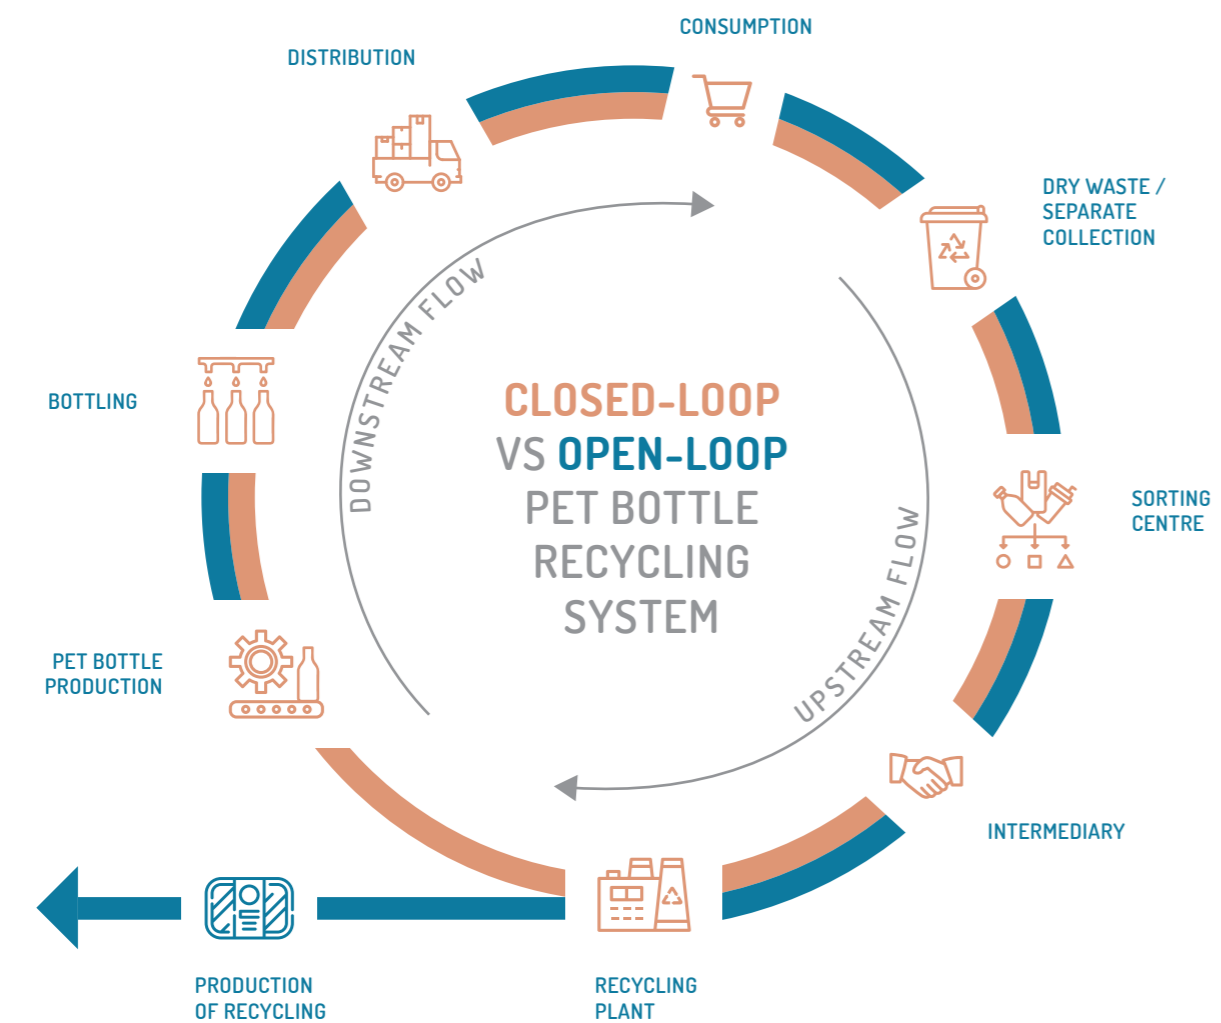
CONSUMPTION

DISTRIBUTION

DRY WASTE / SEPARATE COLLECTION

BOTTLING

DOWNSTREAM FLOW

CLOSED-LOOP VS OPEN-LOOP PET BOTTLE RECYCLING SYSTEM

SORTING CENTRE

UPSTREAM FLOW

PET BOTTLE PRODUCTION

INTERMEDIARY

PRODUCTION OF RECYCLING

RECYCLING PLANT